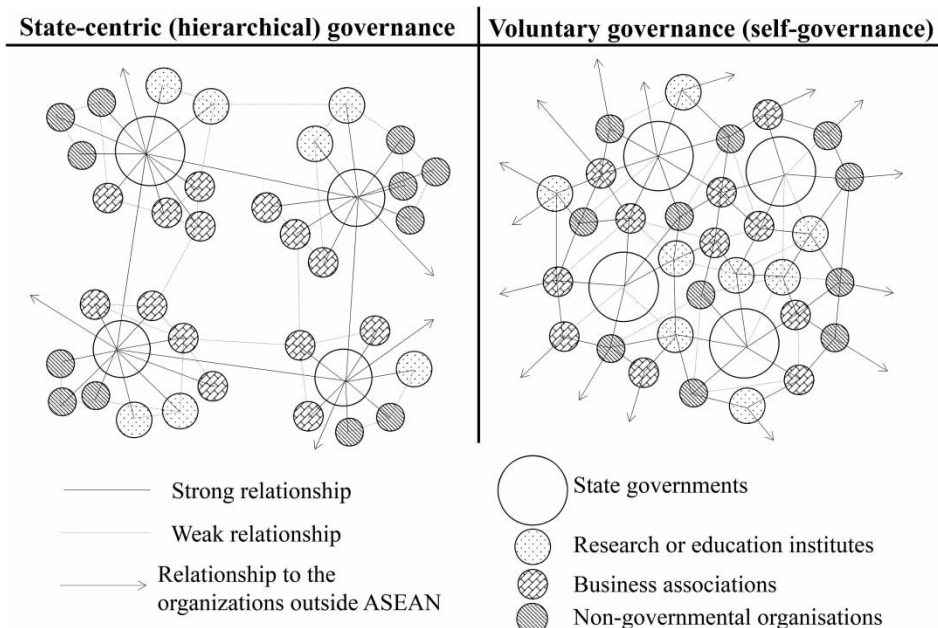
State-centric (hierarchical) governance

Voluntary governance (self-governance)

Strong relationship

Weak relationship

Relationship to the organizations outside ASEAN

State governments

Research or education institutes

Business associations

Non-governmental organisations